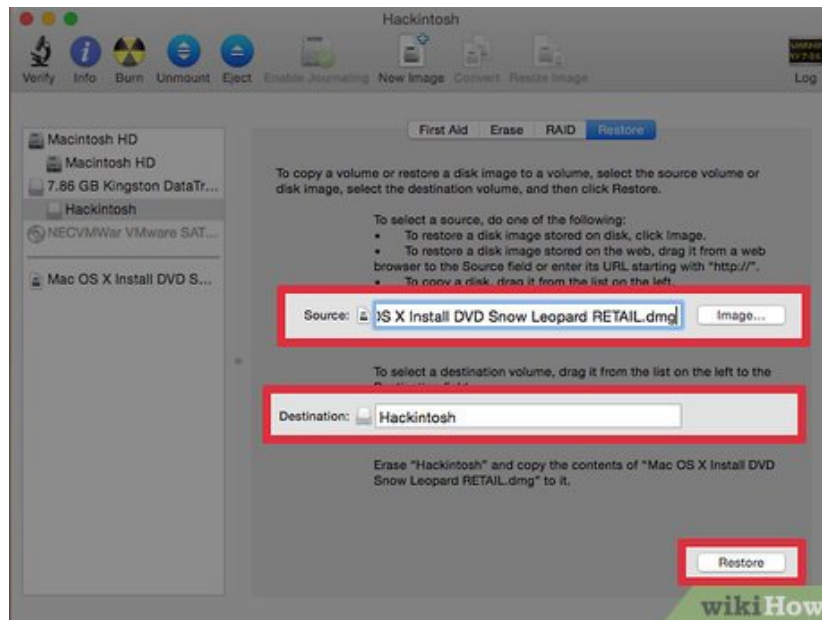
Hackintosh

Verify Info Burn Unmount Eject Enable Journaling New Image Convert Resize Image Log

Macintosh HD
Macintosh HD
7.86 GB Kingston DataTr...
Hackintosh
NECVMWar VMware SAT...
Mac OS X Install DVD S...

First Aid Erase RAID Restore

To copy a volume or restore a disk image to a volume, select the source volume or disk image, select the destination volume, and then click Restore.

To select a source, do one of the following:
• To restore a disk image stored on disk, click Image.
• To restore a disk image stored on the web, drag it from a web browser to the Source field or enter its URL starting with "http://".
• To copy a disk, drag it from the list on the left.

Source: )S X Install DVD Snow Leopard RETAIL.dmg Image...

To select a destination volume, drag it from the list on the left to the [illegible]

Destination: Hackintosh

Erase "Hackintosh" and copy the contents of "Mac OS X Install DVD Snow Leopard RETAIL.dmg" to it.

Restore

wikiHow